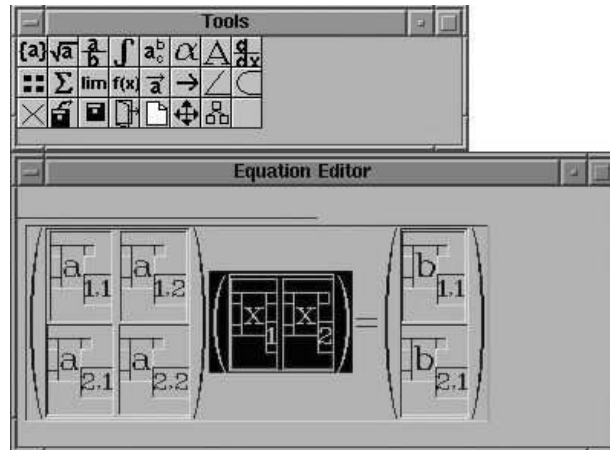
Tools

{a} $\sqrt{a}$ $\frac{a}{b}$ $\int$ $a^b_c$ $\alpha$ A $\frac{d}{dx}$
$\Sigma$ lim f(x) $\vec{a}$ $\rightarrow$

Equation Editor

$\begin{pmatrix} a_{1.1} & a_{1.2} \\ a_{2.1} & a_{2.2} \end{pmatrix} \begin{pmatrix} x_1 & x_2 \end{pmatrix} = \begin{pmatrix} b_{1.1} \\ b_{2.1} \end{pmatrix}$